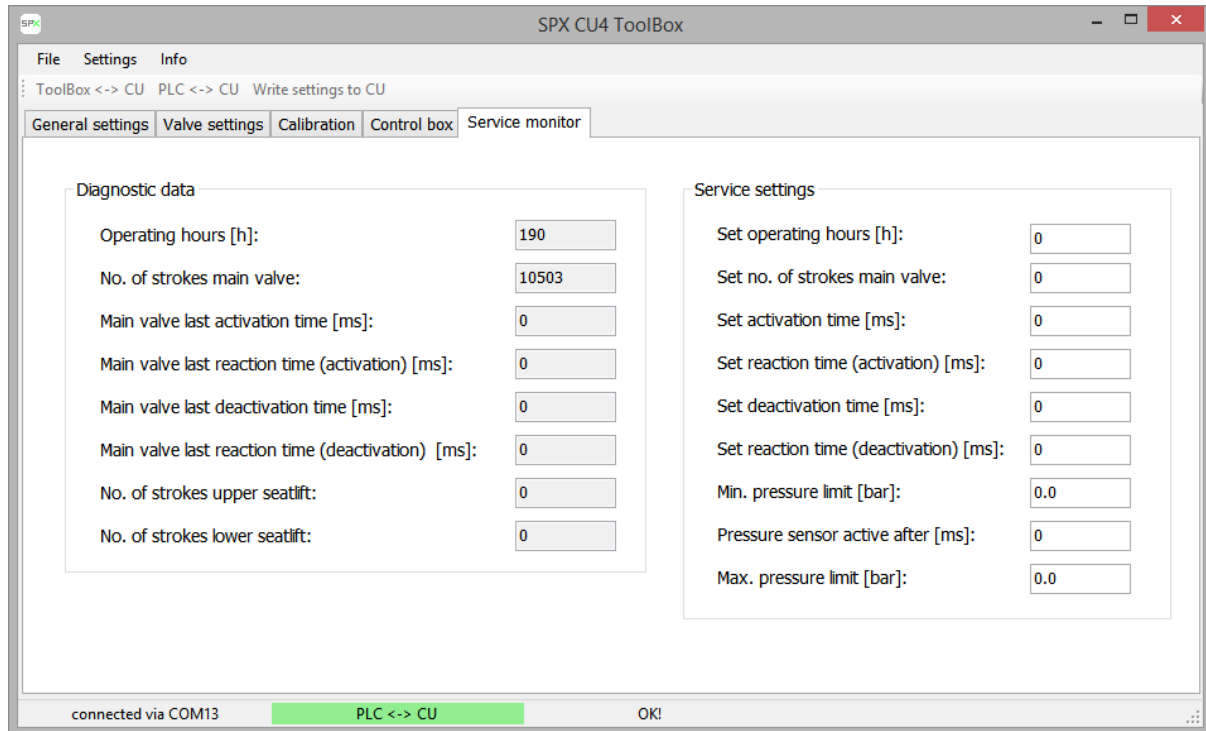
SPX

SPX CU4 ToolBox

File Settings Info

ToolBox <-> CU PLC <-> CU Write settings to CU

General settings | Valve settings | Calibration | Control box | Service monitor

Diagnostic data

Operating hours [h]: 190

No. of strokes main valve: 10503

Main valve last activation time [ms]: 0

Main valve last reaction time (activation) [ms]: 0

Main valve last deactivation time [ms]: 0

Main valve last reaction time (deactivation) [ms]: 0

No. of strokes upper seatlift: 0

No. of strokes lower seatlift: 0

Service settings

Set operating hours [h]: 0

Set no. of strokes main valve: 0

Set activation time [ms]: 0

Set reaction time (activation) [ms]: 0

Set deactivation time [ms]: 0

Set reaction time (deactivation) [ms]: 0

Min. pressure limit [bar]: 0.0

Pressure sensor active after [ms]: 0

Max. pressure limit [bar]: 0.0

connected via COM13 PLC <-> CU OK!